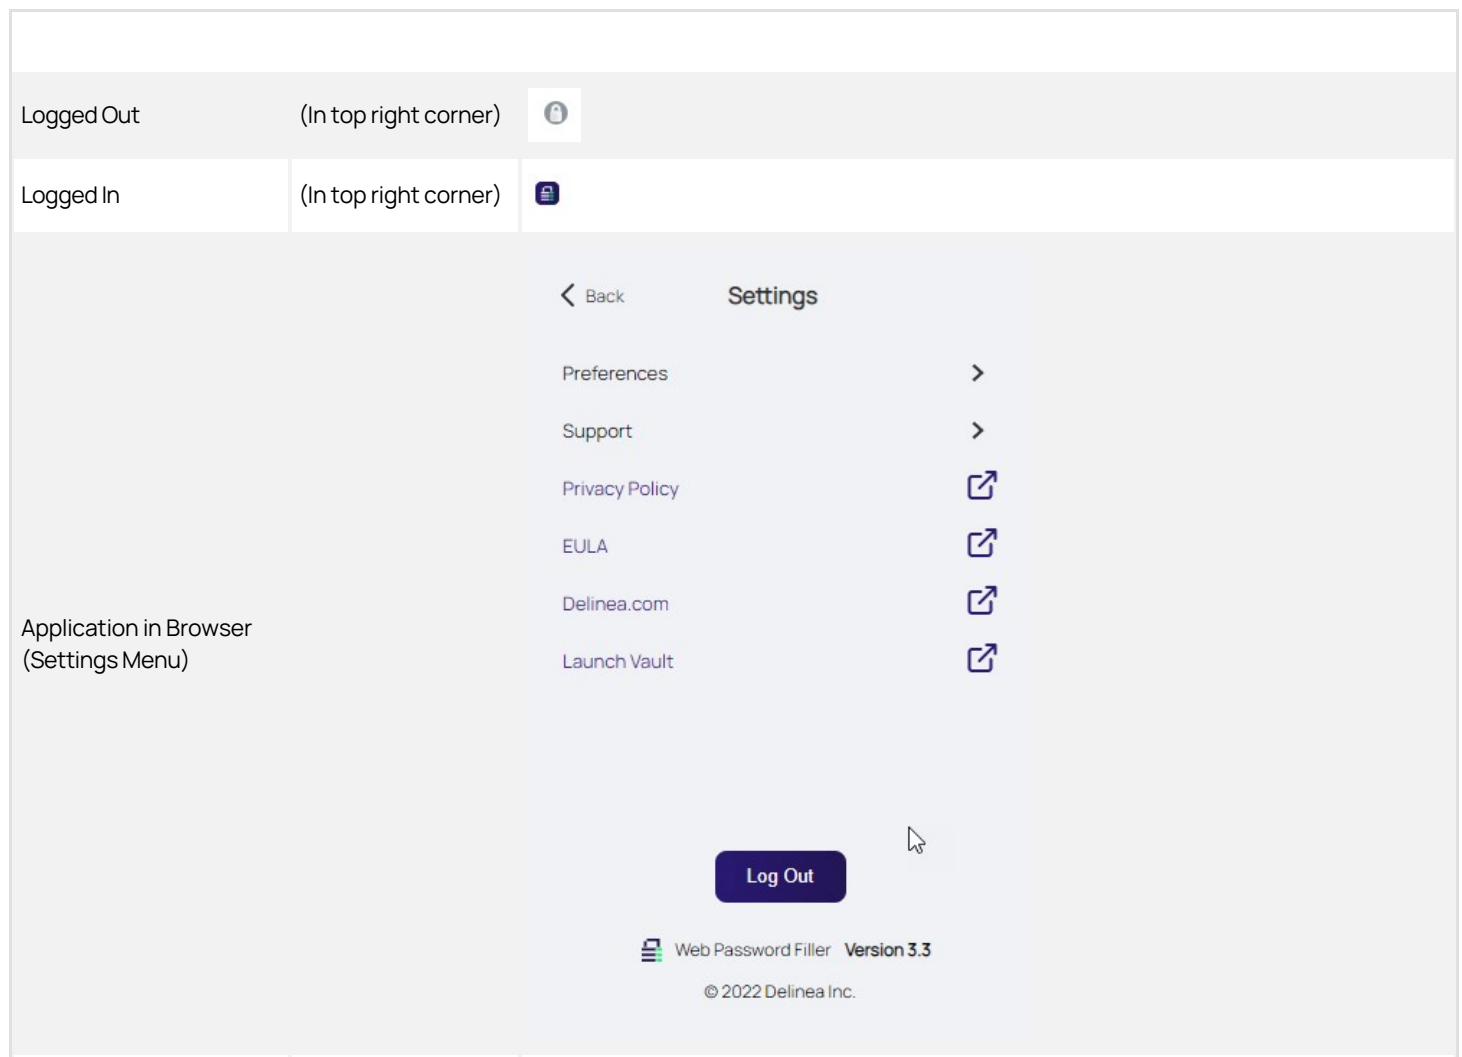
| | | |
|---|---|---|
| Logged Out | (In top right corner) | |
| Logged In | (In top right corner) | |
| Application in Browser (Settings Menu) | | Back Settings<br>Preferences<br>Support<br>Privacy Policy<br>EULA<br>Delinea.com<br>Launch Vault<br>Log Out<br>Web Password Filler Version 3.3<br>© 2022 Delinea Inc. |